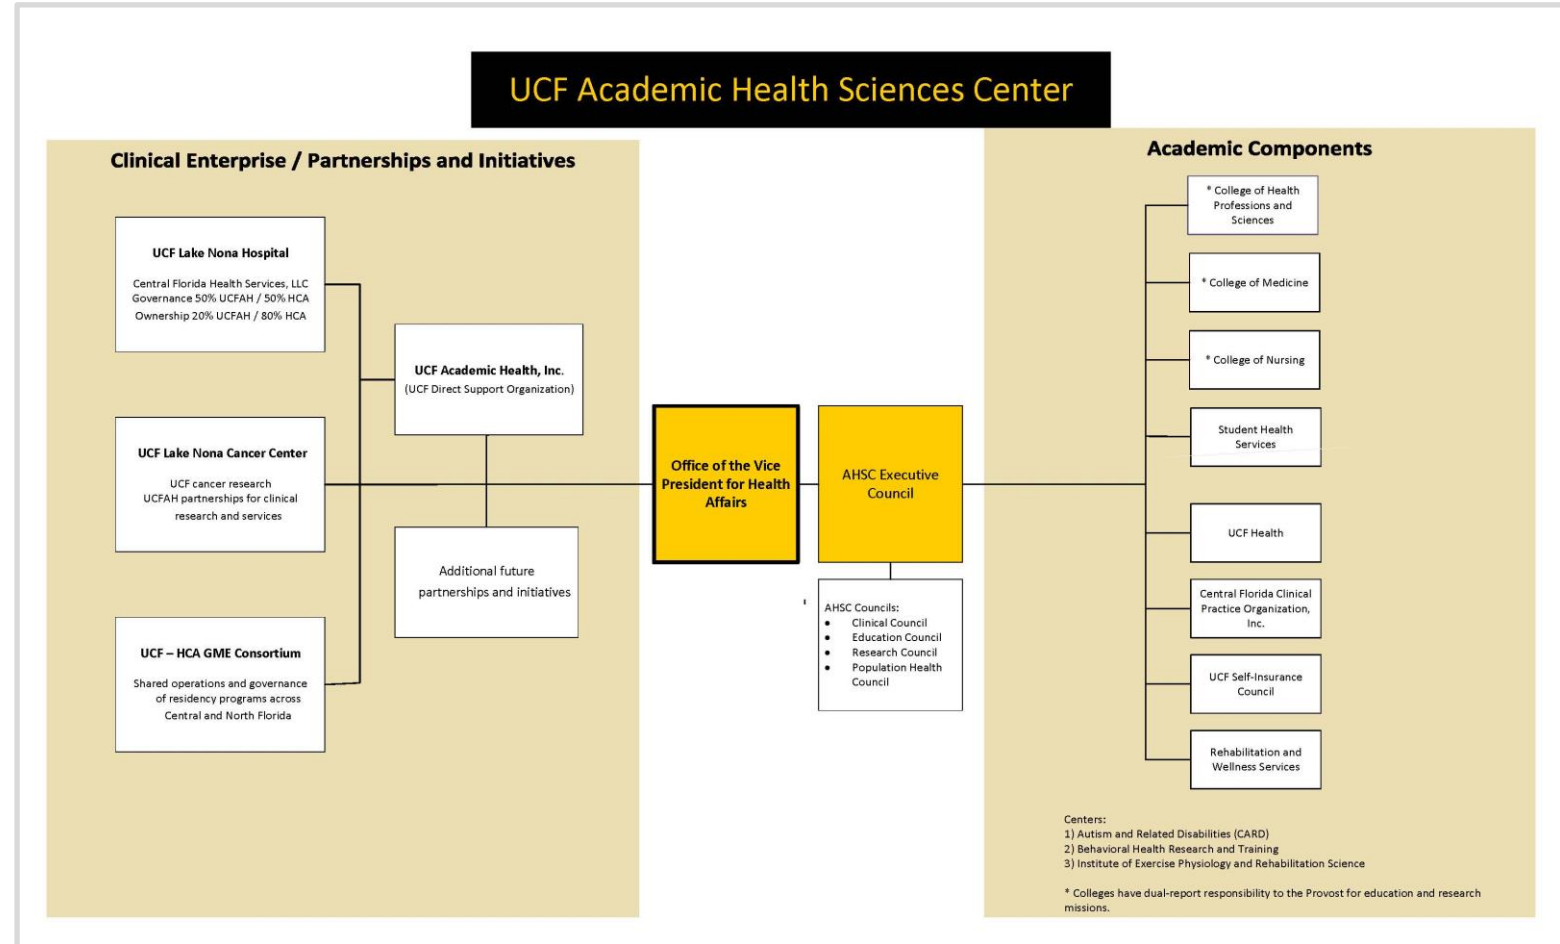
UCF Academic Health Sciences Center

Clinical Enterprise / Partnerships and Initiatives

UCF Lake Nona Hospital

Central Florida Health Services, LLC
Governance 50% UCFAH / 50% HCA
Ownership 20% UCFAH / 80% HCA

UCF Academic Health, Inc.
(UCF Direct Support Organization)

UCF Lake Nona Cancer Center

UCF cancer research
UCFAH partnerships for clinical research and services

Additional future partnerships and initiatives

UCF – HCA GME Consortium

Shared operations and governance of residency programs across Central and North Florida

Office of the Vice President for Health Affairs

AHSC Executive Council

AHSC Councils:
- Clinical Council
- Education Council
- Research Council
- Population Health Council

Academic Components

* College of Health Professions and Sciences

* College of Medicine

* College of Nursing

Student Health Services

UCF Health

Central Florida Clinical Practice Organization, Inc.

UCF Self-Insurance Council

Rehabilitation and Wellness Services

Centers:
1) Autism and Related Disabilities (CARD)
2) Behavioral Health Research and Training
3) Institute of Exercise Physiology and Rehabilitation Science

* Colleges have dual-report responsibility to the Provost for education and research missions.